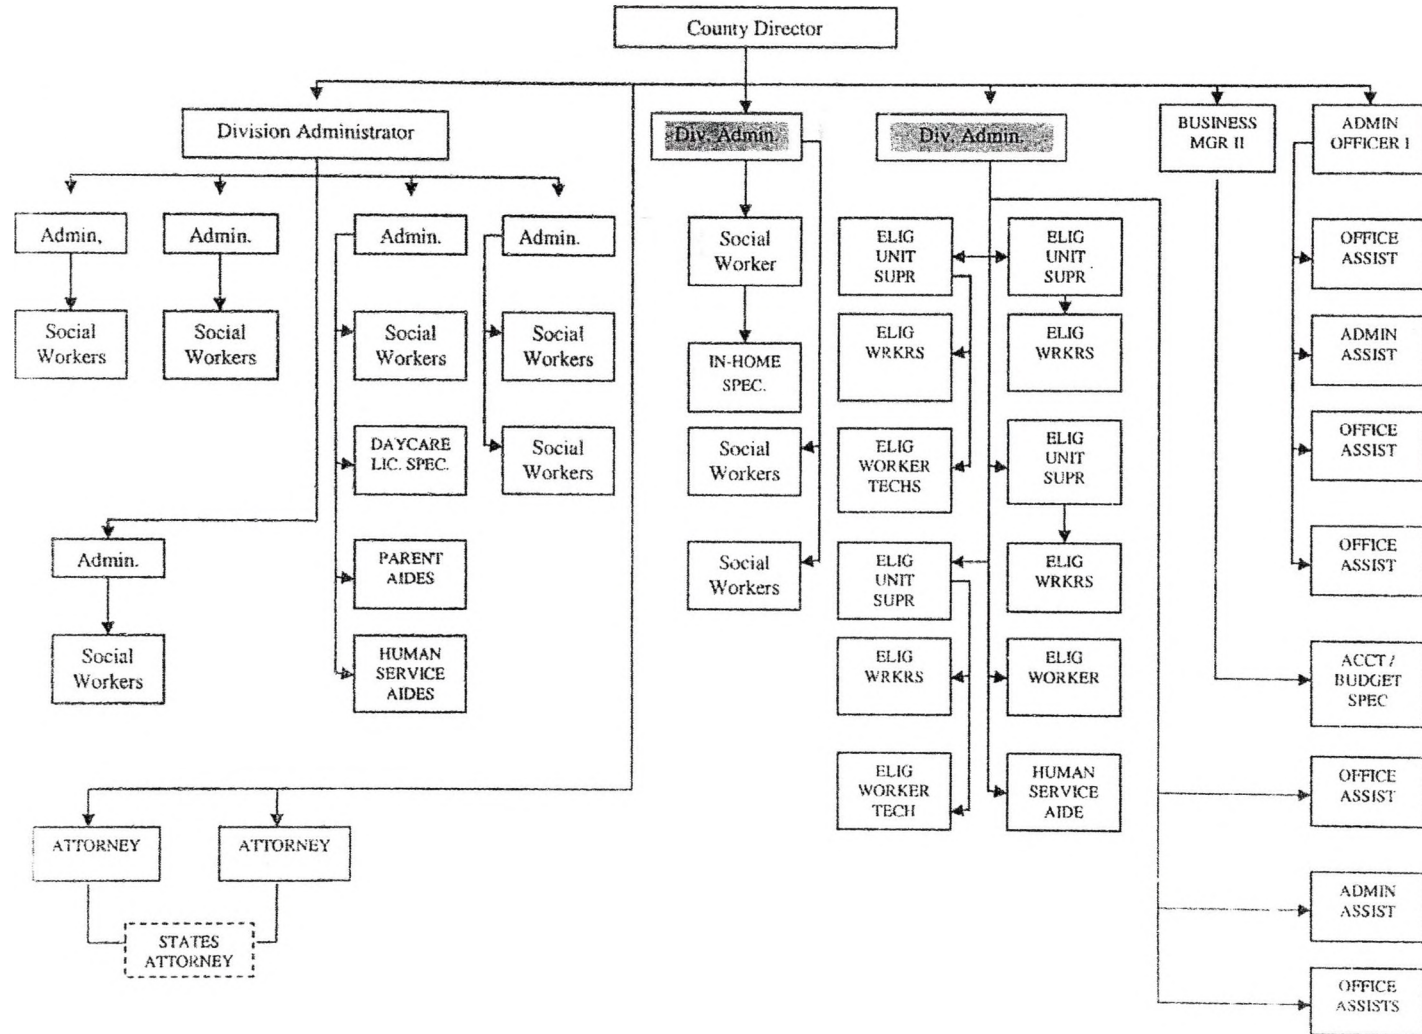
County Director

Division Administrator

Admin,

Social Workers

Admin.

Social Workers

Admin.

Social Workers

DAYCARE LIC. SPEC.

PARENT AIDES

HUMAN SERVICE AIDES

Admin.

Social Workers

Social Workers

Admin.

Social Workers

ATTORNEY

ATTORNEY

STATES ATTORNEY

Div. Admin.

Social Worker

IN-HOME SPEC.

Social Workers

Social Workers

Div. Admin.

ELIG UNIT SUPR

ELIG WRKRS

ELIG WORKER TECHS

ELIG UNIT SUPR

ELIG WRKRS

ELIG WORKER TECH

ELIG UNIT SUPR

ELIG WRKRS

ELIG UNIT SUPR

ELIG WRKRS

ELIG WORKER

HUMAN SERVICE AIDE

BUSINESS MGR II

ACCT / BUDGET SPEC

OFFICE ASSIST

ADMIN ASSIST

OFFICE ASSISTS

ADMIN OFFICER I

OFFICE ASSIST

ADMIN ASSIST

OFFICE ASSIST

OFFICE ASSIST